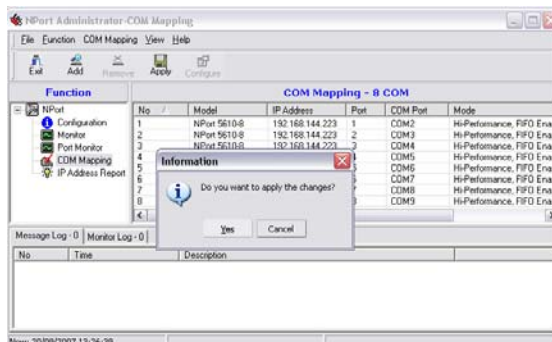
NPort Administrator-COM Mapping

File Function COM Mapping View Help

Exit Add Remove Apply Configure

Function

COM Mapping - 8 COM

NPort
Configuration
Monitor
Port Monitor
COM Mapping
IP Address Report

| No | Model | IP Address | Port | COM Port | Mode |
|---|---|---|---|---|---|
| 1 | NPort 5610-8 | 192.168.144.223 | 1 | COM2 | Hi-Performance, FIFO Ena |
| 2 | NPort 5610-8 | 192.168.144.223 | 2 | COM3 | Hi-Performance, FIFO Ena |
| 3 | NPort 5610-8 | 192.168.144.223 | 3 | COM4 | Hi-Performance, FIFO Ena |
| 4 | | | 4 | COM5 | Hi-Performance, FIFO Ena |
| 5 | | | 5 | COM6 | Hi-Performance, FIFO Ena |
| 6 | | | 6 | COM7 | Hi-Performance, FIFO Ena |
| 7 | | | 7 | COM8 | Hi-Performance, FIFO Ena |
| 8 | | | 8 | COM9 | Hi-Performance, FIFO Ena |

Information

Do you want to apply the changes?

Yes Cancel

Message Log - 0 Monitor Log - 0

| No | Time | Description |
|---|---|---|

Now 20/09/2007 13:26:38